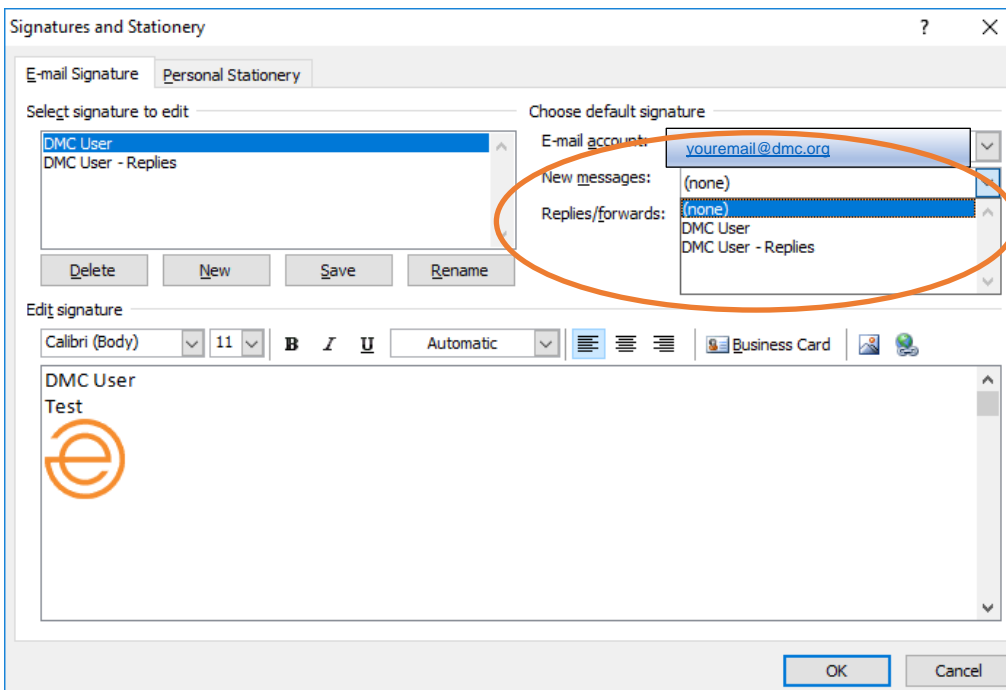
Signatures and Stationery
?
X

E-mail Signature
Personal Stationery

Select signature to edit
DMC User
DMC User - Replies

Delete
New
Save
Rename

Choose default signature
E-mail account:
youremail@dmc.org
New messages:
(none)
Replies/forwards:
(none)
DMC User
DMC User - Replies

Edit signature
Calibri (Body)
11
B
I
U
Automatic
Business Card

DMC User
Test

OK
Cancel